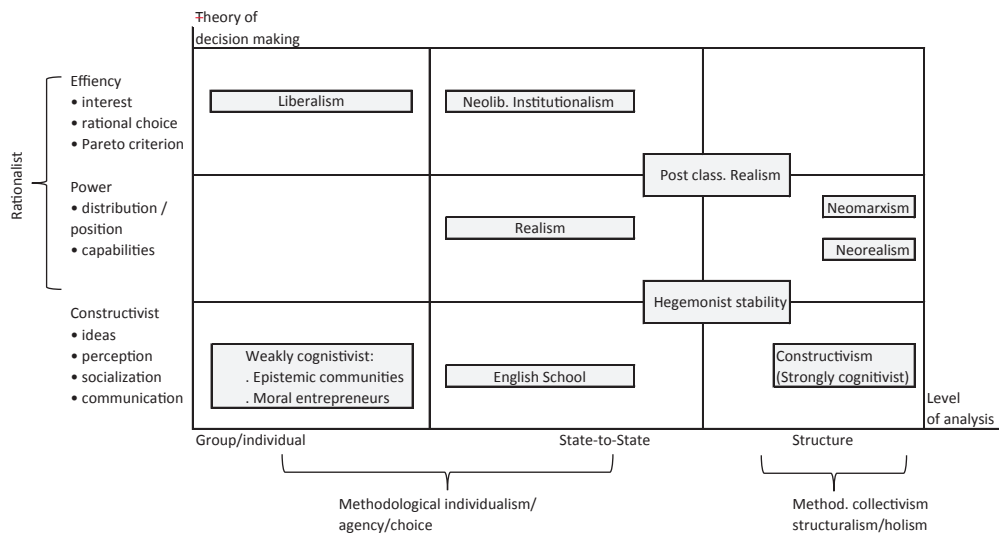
Theory of decision making

Rationalist

Effiency
• interest
• rational choice
• Pareto criterion

Power
• distribution / position
• capabilities

Constructivist
• ideas
• perception
• socialization
• communication

Liberalism

Neolib. Institutionalism

Post class. Realism

Realism

Neomarxism

Neorealism

Hegemonist stability

Weakly cognistivist:
. Epistemic communities
. Moral entrepreneurs

English School

Constructivism
(Strongly cognitivist)

Level of analysis

Group/individual

State-to-State

Structure

Methodological individualism/
agency/choice

Method. collectivism
structuralism/holism